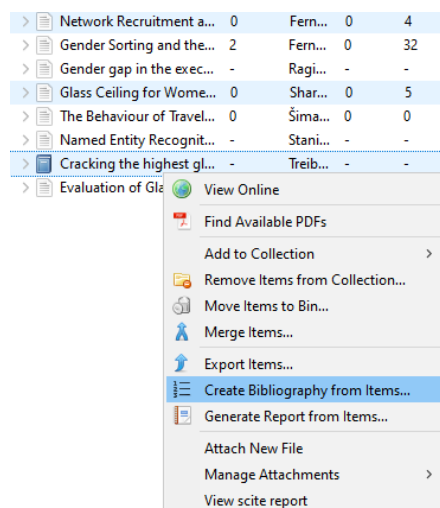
| | | | | |
|---|---|---|---|---|
| Network Recruitment a... | 0 | Fern... | 0 | 4 |
| Gender Sorting and the... | 2 | Fern... | 0 | 32 |
| Gender gap in the exec... | - | Ragi... | - | - |
| Glass Ceiling for Wome... | 0 | Shar... | 0 | 5 |
| The Behaviour of Travel... | 0 | Šima... | 0 | 0 |
| Named Entity Recognit... | - | Stani... | - | - |
| Cracking the highest gl... | - | Treib... | - | - |
| Evaluation of Gla | | | | |

View Online
Find Available PDFs
Add to Collection
Remove Items from Collection...
Move Items to Bin...
Merge Items...
Export Items...
Create Bibliography from Items...
Generate Report from Items...
Attach New File
Manage Attachments
View scite report